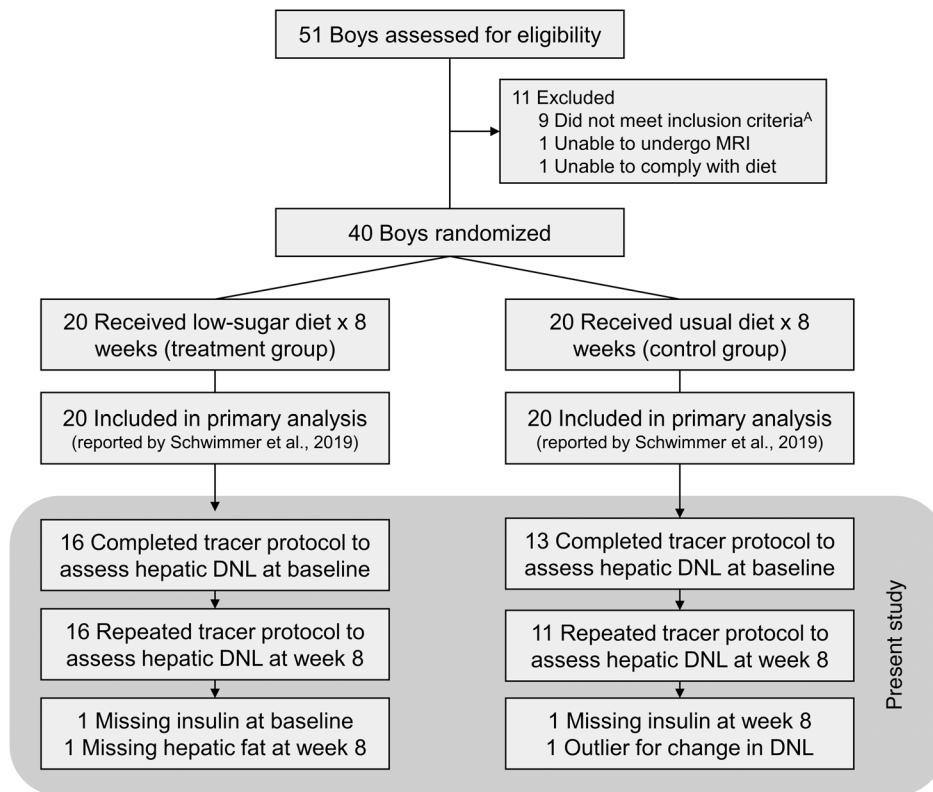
51 Boys assessed for eligibility

11 Excluded
9 Did not meet inclusion criteria$^{A}$
1 Unable to undergo MRI
1 Unable to comply with diet

40 Boys randomized

20 Received low-sugar diet x 8 weeks (treatment group)

20 Received usual diet x 8 weeks (control group)

20 Included in primary analysis (reported by Schwimmer et al., 2019)

20 Included in primary analysis (reported by Schwimmer et al., 2019)

16 Completed tracer protocol to assess hepatic DNL at baseline

16 Repeated tracer protocol to assess hepatic DNL at week 8

1 Missing insulin at baseline
1 Missing hepatic fat at week 8

13 Completed tracer protocol to assess hepatic DNL at baseline

11 Repeated tracer protocol to assess hepatic DNL at week 8

1 Missing insulin at week 8
1 Outlier for change in DNL

Present study